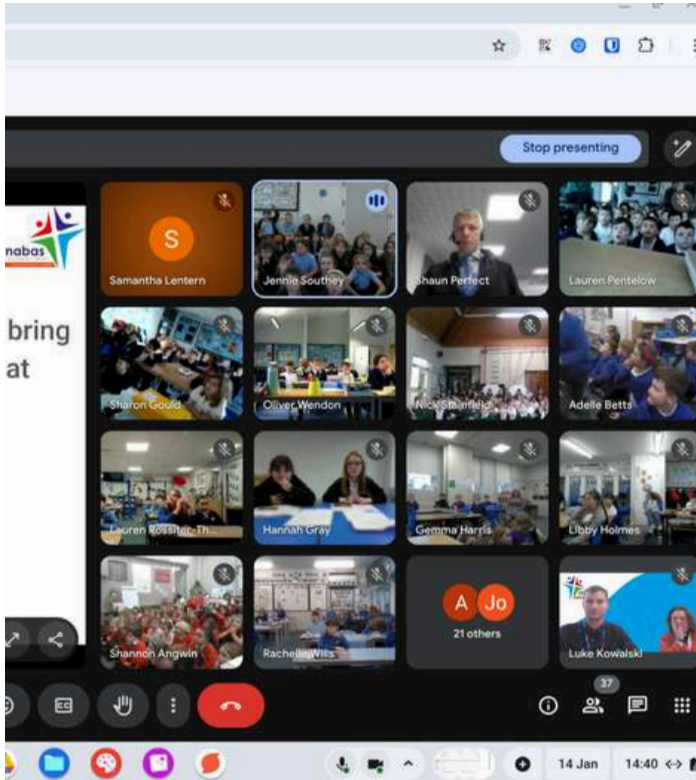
Stop presenting

nabas

bring
at

S
Samantha Lentern

Jennie Southey

Shaun Perfect

Lauren Pentelow

Sharon Gould

Oliver Wendon

Nick Stainfield

Adelle Betts

Lauren Rossiter-Th...

Hannah Gray

Gemma Harris

Libby Holmes

Shannon Angwin

Rachelle Wills

A Jo
21 others

Luke Kowalski

37

14 Jan

14:40